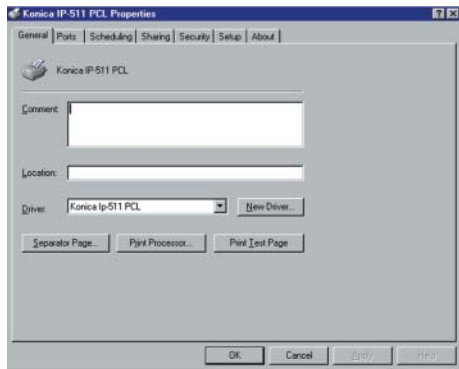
Konica IP-511 PCL Properties

General | Ports | Scheduling | Sharing | Security | Setup | About

Konica IP-511 PCL

Comment:

Location:

Driver: Konica Ip-511 PCL

New Driver...

Separator Page...

Print Processor...

Print Test Page

OK

Cancel

Apply

Help